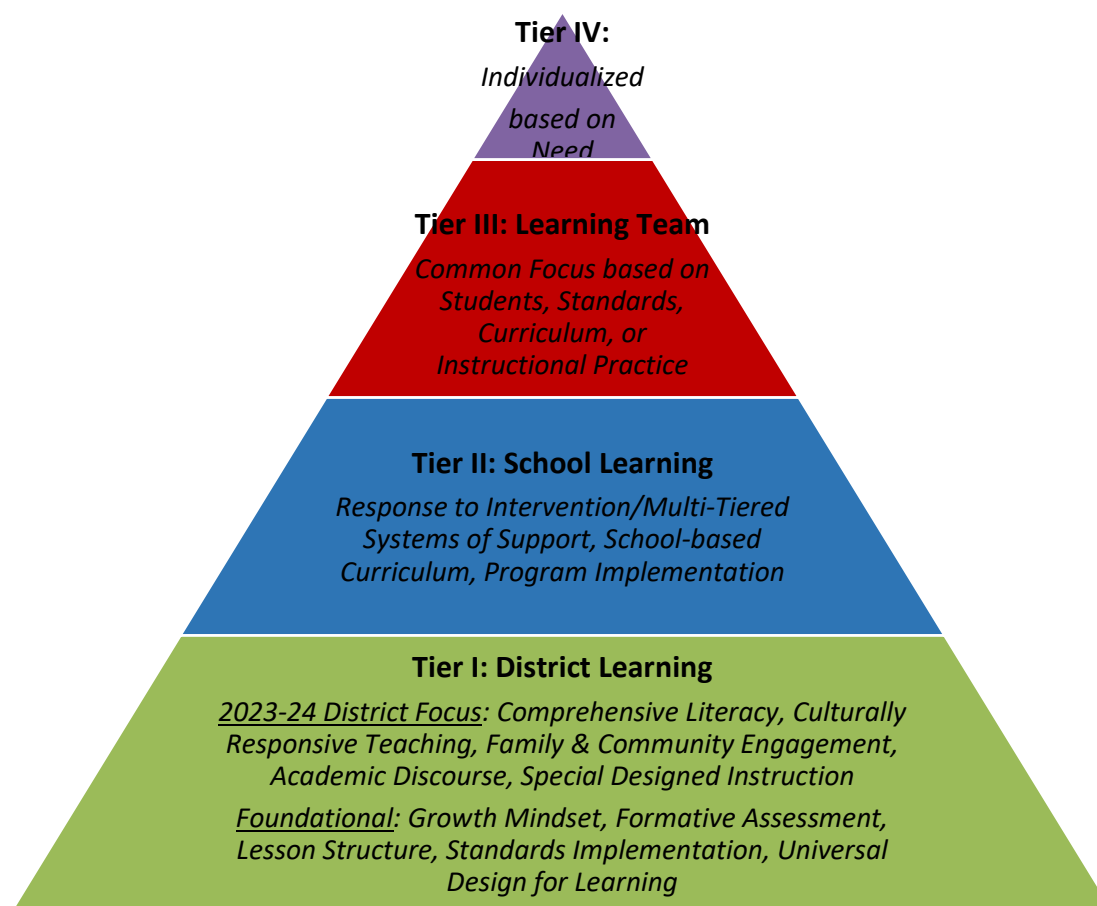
Tier IV:
Individualized based on Need

Tier III: Learning Team
Common Focus based on Students, Standards, Curriculum, or Instructional Practice

Tier II: School Learning
Response to Intervention/Multi-Tiered Systems of Support, School-based Curriculum, Program Implementation

Tier I: District Learning
2023-24 District Focus: Comprehensive Literacy, Culturally Responsive Teaching, Family & Community Engagement, Academic Discourse, Special Designed Instruction

Foundational: Growth Mindset, Formative Assessment, Lesson Structure, Standards Implementation, Universal Design for Learning